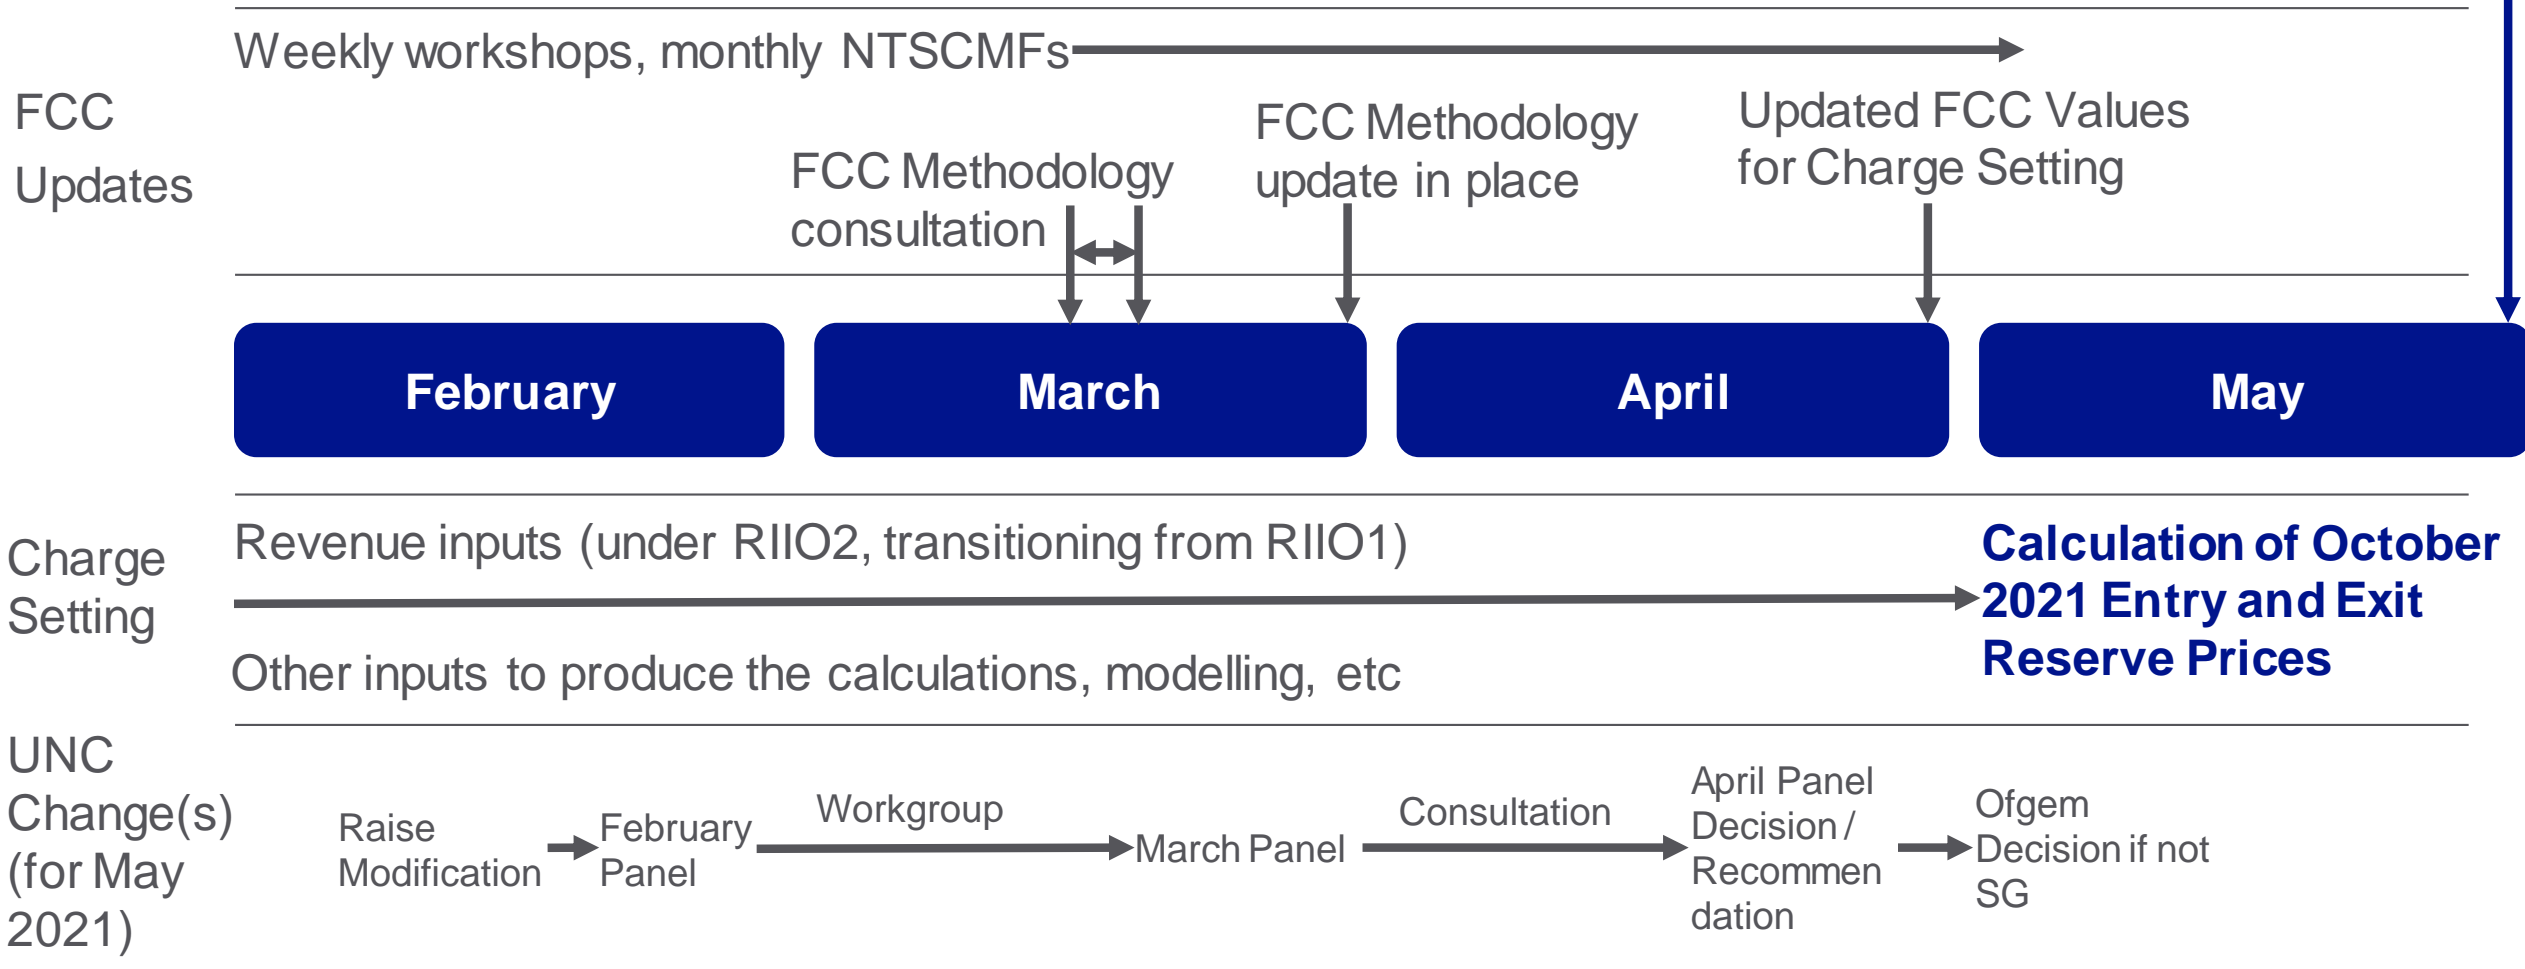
FCC Updates

Weekly workshops, monthly NTSCMFs

FCC Methodology consultation

FCC Methodology update in place

Updated FCC Values for Charge Setting

February

March

April

May

Charge Setting

Revenue inputs (under RIIO2, transitioning from RIIO1)

Other inputs to produce the calculations, modelling, etc

Calculation of October 2021 Entry and Exit Reserve Prices

UNC Change(s) (for May 2021)

Raise Modification

February Panel

Workgroup

March Panel

Consultation

April Panel Decision / Recommendation

Ofgem Decision if not SG